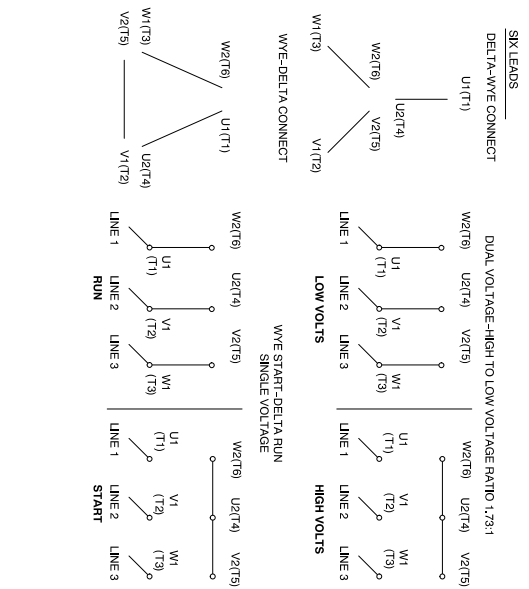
SIX LEADS

DELTA–WYE CONNECT

U1(T1)

U2(T4)

W2(T6)

V2(T5)

W1(T3)

V1(T2)

WYE–DELTA CONNECT

U1(T1)

W2(T6)

U2(T4)

W1(T3)

V2(T5)

V1(T2)

DUAL VOLTAGE–HIGH TO LOW VOLTAGE RATIO 1.73:1

W2(T6) U2(T4) V2(T5)

U1 (T1) V1 (T2) W1 (T3)

LINE 1 LINE 2 LINE 3

LOW VOLTS

W2(T6) U2(T4) V2(T5)

U1 (T1) V1 (T2) W1 (T3)

LINE 1 LINE 2 LINE 3

HIGH VOLTS

WYE START–DELTA RUN
SINGLE VOLTAGE

W2(T6) U2(T4) V2(T5)

U1 (T1) V1 (T2) W1 (T3)

LINE 1 LINE 2 LINE 3

RUN

W2(T6) U2(T4) V2(T5)

U1 (T1) V1 (T2) W1 (T3)

LINE 1 LINE 2 LINE 3

START